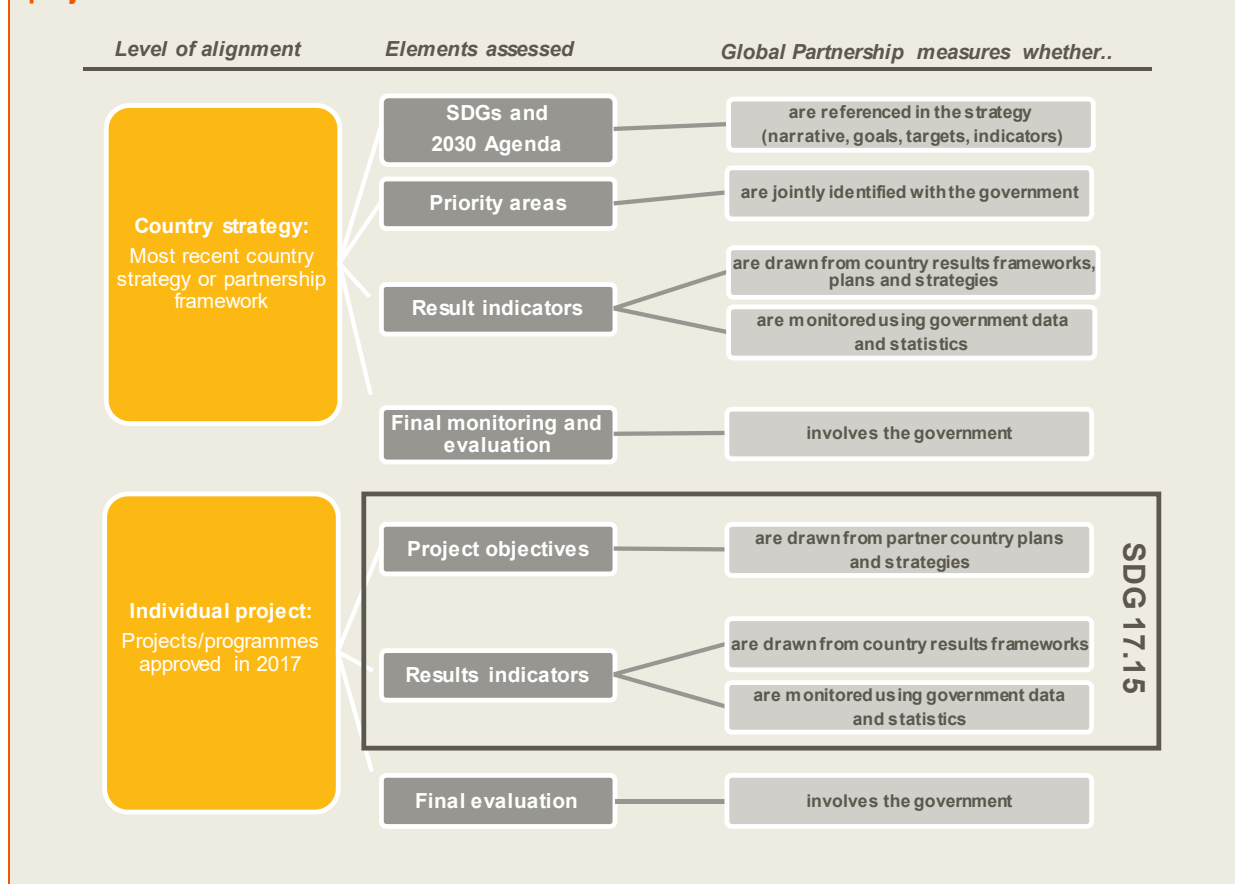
Level of alignment

Elements assessed

Global Partnership measures whether..

Country strategy:
Most recent country strategy or partnership framework

SDGs and 2030 Agenda

are referenced in the strategy (narrative, goals, targets, indicators)

Priority areas

are jointly identified with the government

Result indicators

are drawn from country results frameworks, plans and strategies

are monitored using government data and statistics

Final monitoring and evaluation

involves the government

Individual project:
Projects/programmes approved in 2017

Project objectives

are drawn from partner country plans and strategies

Results indicators

are drawn from country results frameworks

are monitored using government data and statistics

SDG 17.15

Final evaluation

involves the government